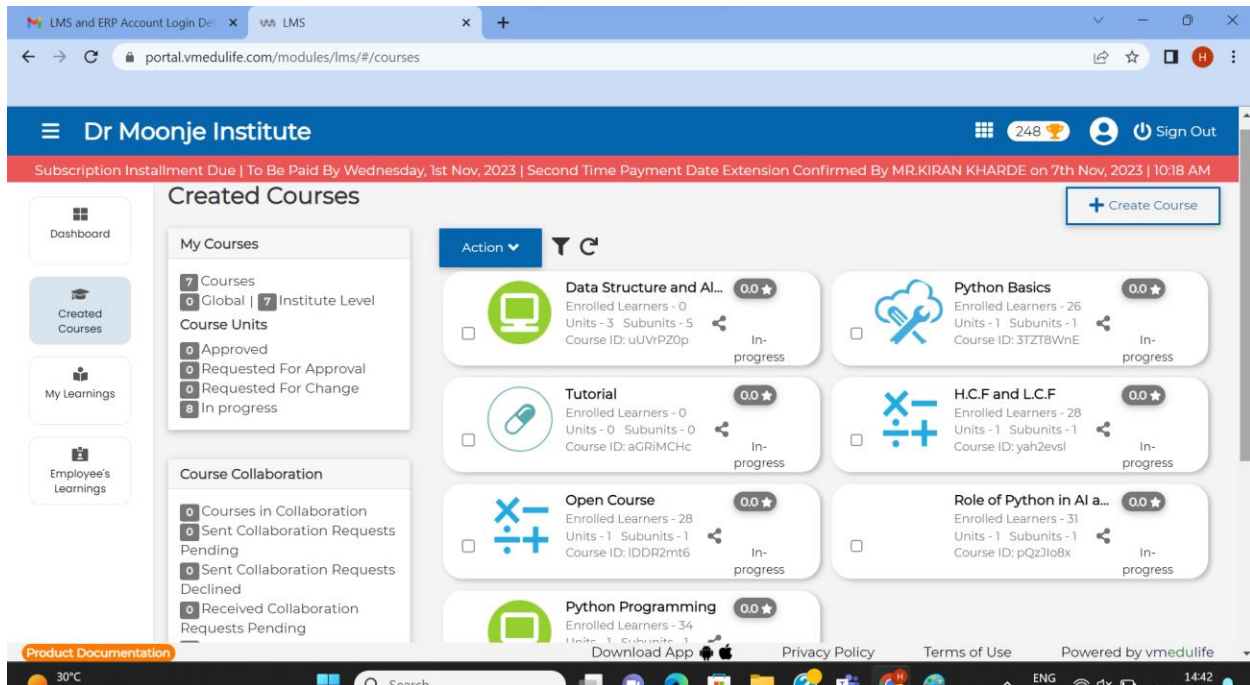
LMS and ERP Account Login Det ×
LMS ×
+

portal.vmedulife.com/modules/lms/#/courses

Dr Moonje Institute
248
Sign Out

Subscription Installment Due | To Be Paid By Wednesday, 1st Nov, 2023 | Second Time Payment Date Extension Confirmed By MR.KIRAN KHARDE on 7th Nov, 2023 | 10:18 AM

Dashboard
Created Courses
My Learnings
Employee's Learnings

Created Courses

+ Create Course

My Courses
7 Courses
0 Global | 7 Institute Level
Course Units
0 Approved
0 Requested For Approval
0 Requested For Change
8 In progress

Course Collaboration
0 Courses in Collaboration
0 Sent Collaboration Requests Pending
0 Sent Collaboration Requests Declined
0 Received Collaboration Requests Pending

Action

Data Structure and Al... 0.0
Enrolled Learners - 0
Units - 3 Subunits - 5
Course ID: uUVrPZ0p
In-progress

Python Basics 0.0
Enrolled Learners - 26
Units - 1 Subunits - 1
Course ID: 3TZT8WnE
In-progress

Tutorial 0.0
Enrolled Learners - 0
Units - 0 Subunits - 0
Course ID: aGRiMCHc
In-progress

H.C.F and L.C.F 0.0
Enrolled Learners - 28
Units - 1 Subunits - 1
Course ID: yah2evsl
In-progress

Open Course 0.0
Enrolled Learners - 28
Units - 1 Subunits - 1
Course ID: IDDR2mt6
In-progress

Role of Python in AI a... 0.0
Enrolled Learners - 31
Units - 1 Subunits - 1
Course ID: pQzJlo8x
In-progress

Python Programming 0.0
Enrolled Learners - 34
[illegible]

Product Documentation
Download App
Privacy Policy
Terms of Use
Powered by vmedulife

30°C
Search
ENG
14:42